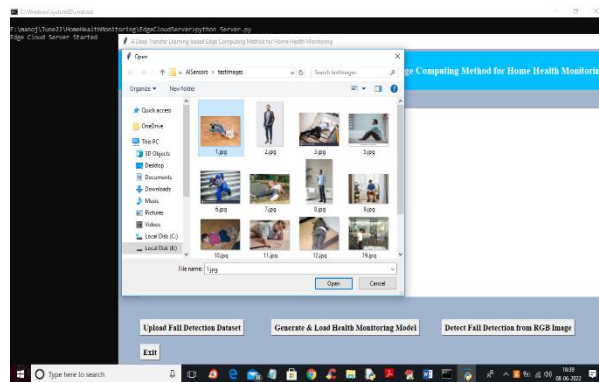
C:\Windows\system32\cmd.exe

E:\manoj\June22\HomeHealthMonitoring\EdgeCloudServer>python Server.py
Edge Cloud Server Started

A Deep Transfer Learning-based Edge Computing Method for Home Health Monitoring

Open

« AllSensors › testImages

Search testImages

Organize ▾ New folder

Quick access
OneDrive
This PC
3D Objects
Desktop
Documents
Downloads
Music
Pictures
Videos
Local Disk (C:)
Local Disk (E:)

1.jpg
2.jpg
3.jpg
5.jpg
6.jpg
7.jpg
8.jpg
9.jpg
10.jpg
11.jpg
12.jpg
13.jpg

File name: 1.jpg

Open
Cancel

ge Computing Method for Home Health Monitori

Upload Fall Detection Dataset
Generate & Load Health Monitoring Model
Detect Fall Detection from RGB Image
Exit

Type here to search

10:39
08-06-2022